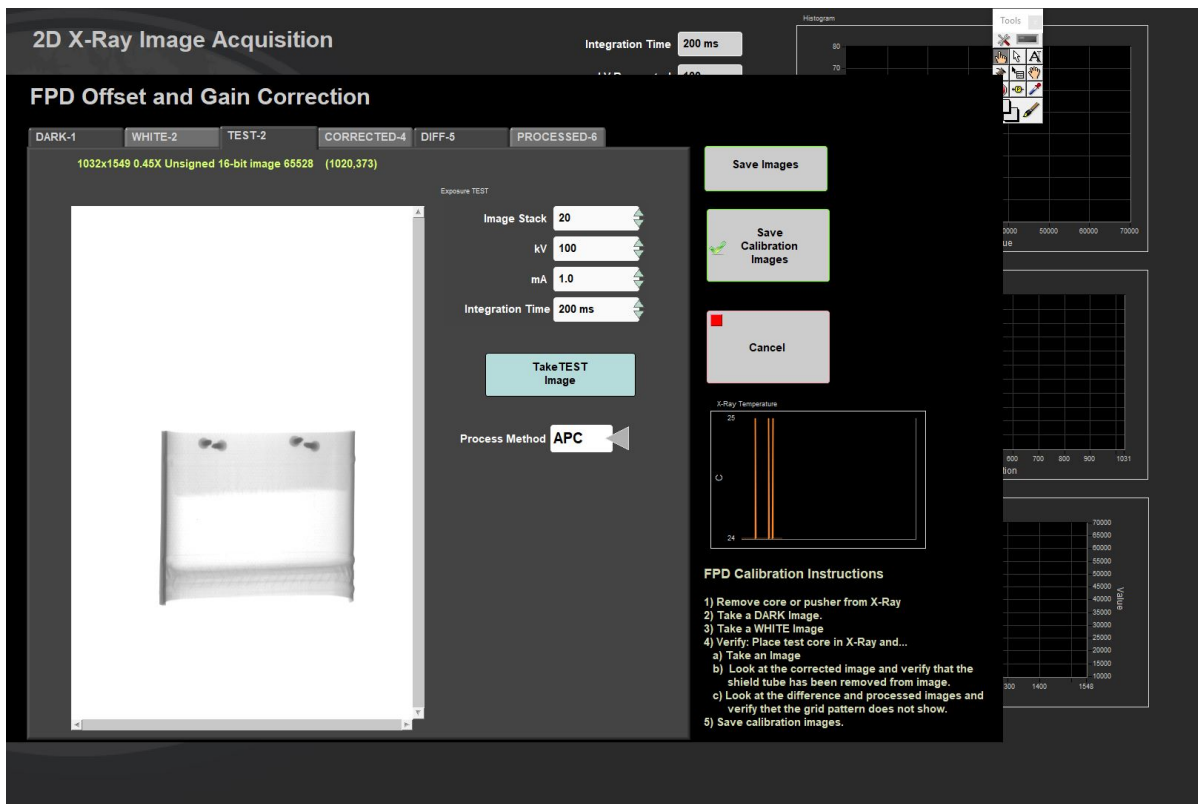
2D X-Ray Image Acquisition

Integration Time 200 ms

Histogram

80

70

Tools

FPD Offset and Gain Correction

DARK-1 WHITE-2 TEST-2 CORRECTED-4 DIFF-5 PROCESSED-6

1032x1549 0.45X Unsigned 16-bit image 65528 (1020,373)

Exposure TEST

Image Stack 20

kV 100

mA 1.0

Integration Time 200 ms

Take TEST Image

Process Method APC

Save Images

Save Calibration Images

Cancel

X-Ray Temperature

25

C

24

0000 50000 60000 70000

ue

600 700 800 900 1031

tion

70000
65000
60000
55000
50000
45000
40000
35000
30000
25000
20000
15000
10000

Value

300 1400 1548

FPD Calibration Instructions

1) Remove core or pusher from X-Ray
2) Take a DARK Image.
3) Take a WHITE Image
4) Verify: Place test core in X-Ray and...
a) Take an Image
b) Look at the corrected image and verify that the shield tube has been removed from image.
c) Look at the difference and processed images and verify thet the grid pattern does not show.
5) Save calibration images.